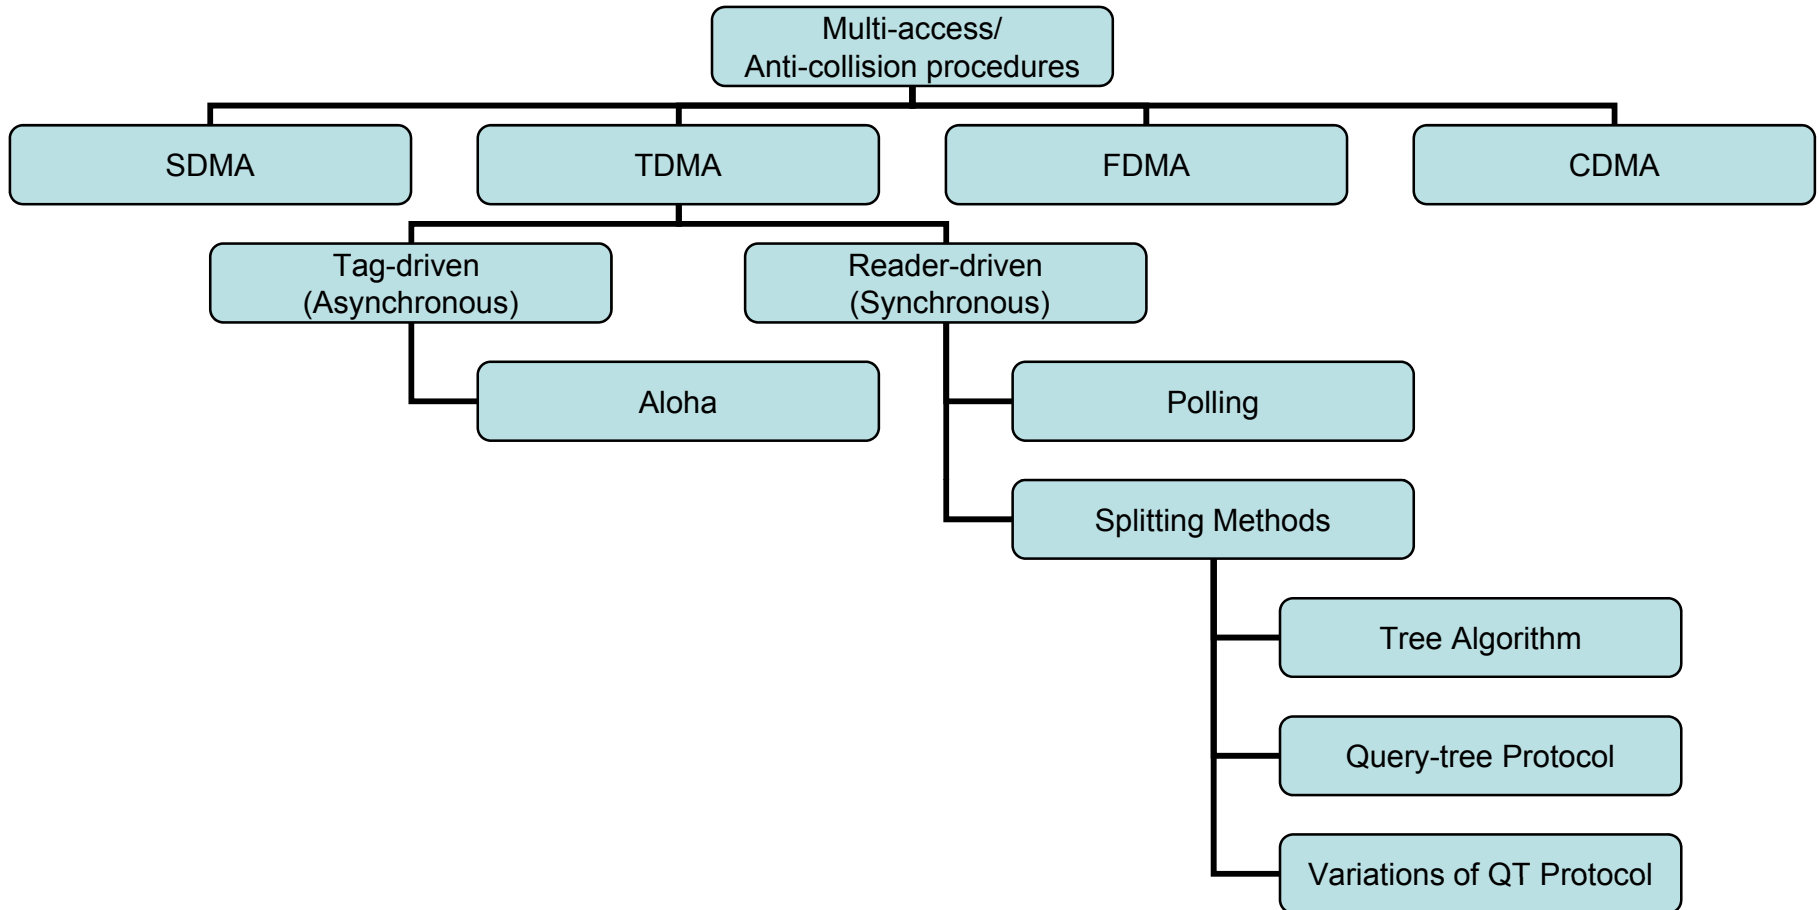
Multi-access/
Anti-collision procedures

SDMA

TDMA

FDMA

CDMA

Tag-driven
(Asynchronous)

Reader-driven
(Synchronous)

Aloha

Polling

Splitting Methods

Tree Algorithm

Query-tree Protocol

Variations of QT Protocol